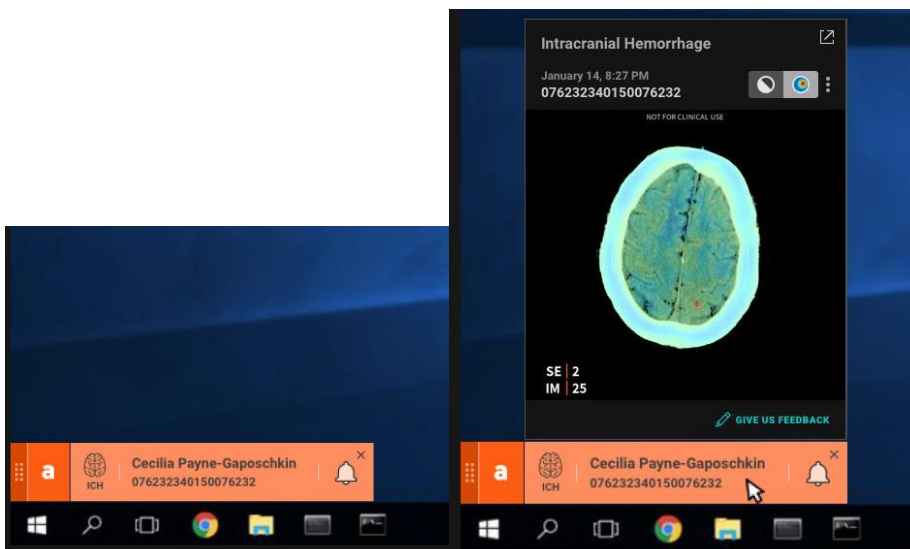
a

ICH

Cecilia Payne-Gaposchkin
076232340150076232

Intracranial Hemorrhage

January 14, 8:27 PM
076232340150076232

NOT FOR CLINICAL USE

SE | 2
IM | 25

GIVE US FEEDBACK

a

ICH

Cecilia Payne-Gaposchkin
076232340150076232